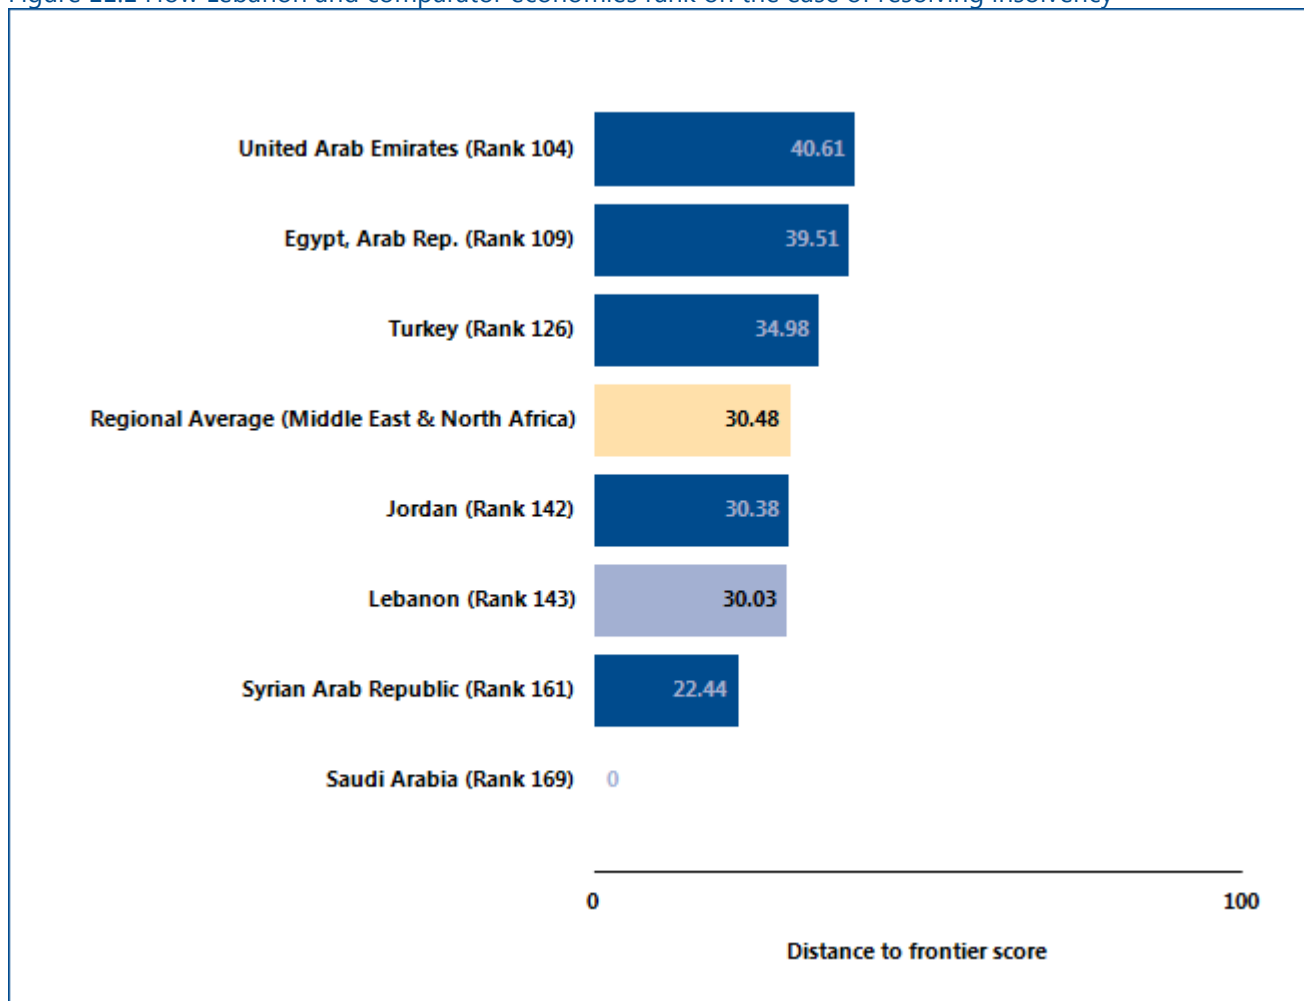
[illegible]

United Arab Emirates (Rank 104) 40.61

Egypt, Arab Rep. (Rank 109) 39.51

Turkey (Rank 126) 34.98

Regional Average (Middle East & North Africa) 30.48

Jordan (Rank 142) 30.38

Lebanon (Rank 143) 30.03

Syrian Arab Republic (Rank 161) 22.44

Saudi Arabia (Rank 169) 0

0

100

Distance to frontier score